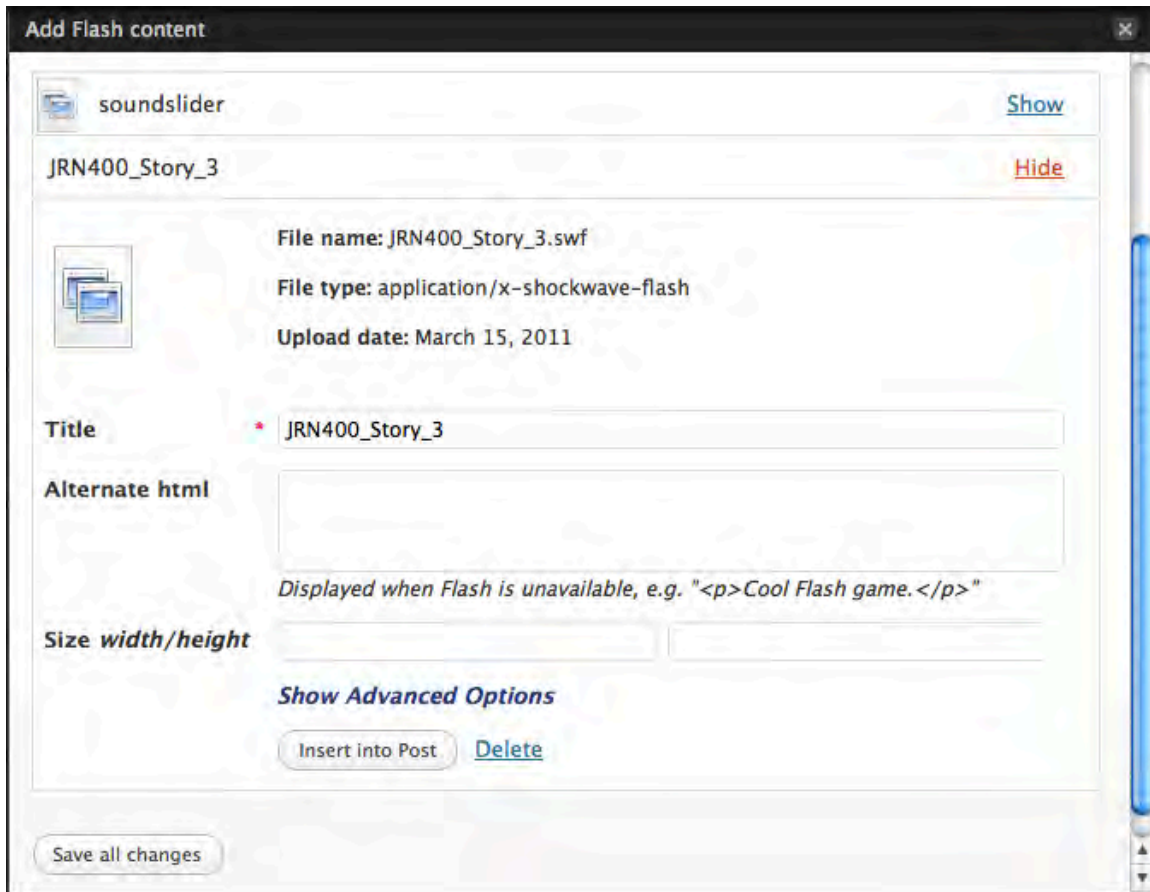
Add Flash content

soundslider Show

JRN400_Story_3 Hide

File name: JRN400_Story_3.swf

File type: application/x-shockwave-flash

Upload date: March 15, 2011

Title * JRN400_Story_3

Alternate html

Displayed when Flash is unavailable, e.g. "<p>Cool Flash game.</p>"

Size width/height

Show Advanced Options

Insert into Post Delete

Save all changes